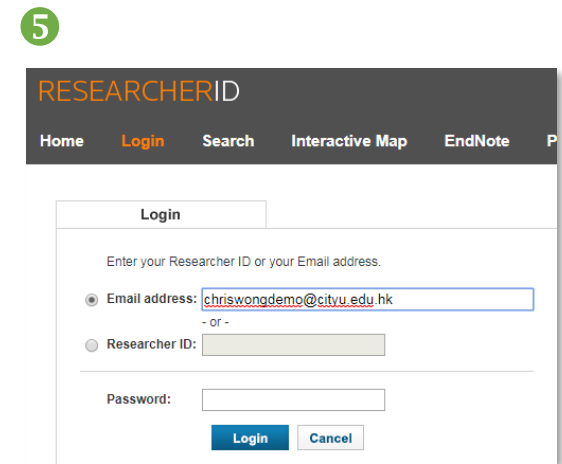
5

RESEARCHERID

Home Login Search Interactive Map EndNote P

Login

Enter your Researcher ID or your Email address.

Email address: chriswongdemo@cityu.edu.hk

- or -

Researcher ID:

Password:

Login Cancel